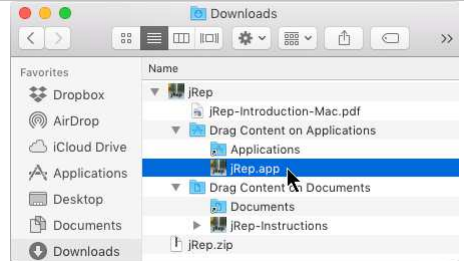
Downloads

Favorites
Dropbox
AirDrop
iCloud Drive
Applications
Desktop
Documents
Downloads

Name
jRep
jRep-Introduction-Mac.pdf
Drag Content on Applications
Applications
jRep.app
Drag Content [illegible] Documents
Documents
jRep-Instructions
jRep.zip